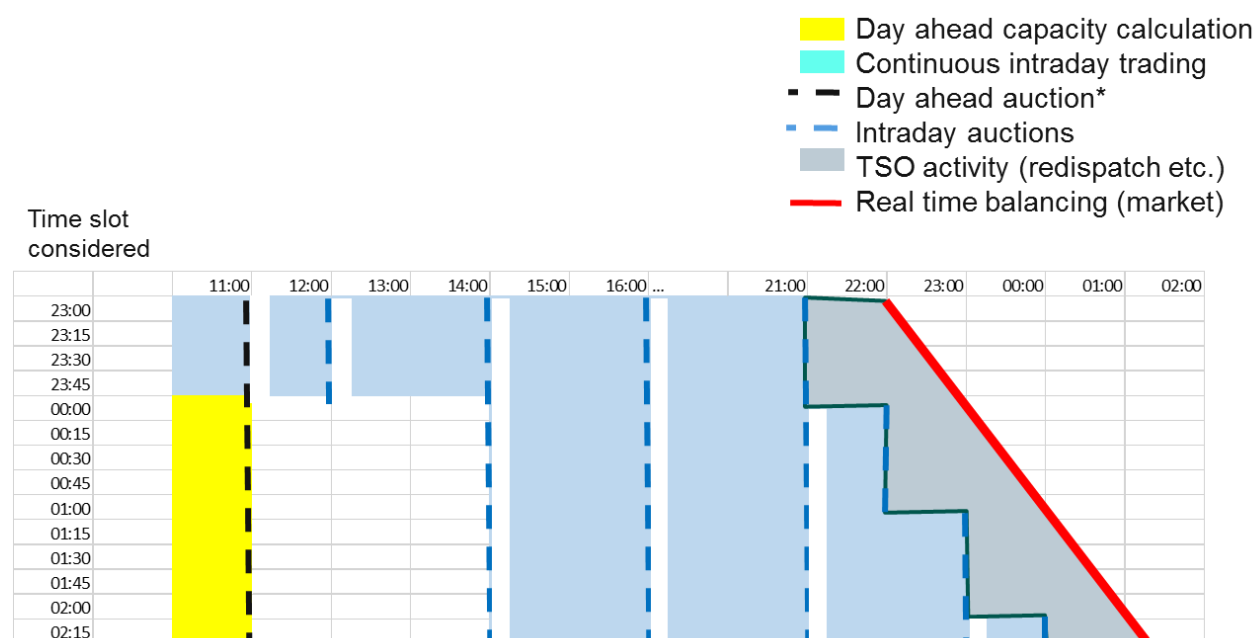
Day ahead capacity calculation
Continuous intraday trading
Day ahead auction*
Intraday auctions
TSO activity (redispatch etc.)
Real time balancing (market)

Time slot considered

| | 11:00 | 12:00 | 13:00 | 14:00 | 15:00 | 16:00 ... | | 21:00 | 22:00 | 23:00 | 00:00 | 01:00 | 02:00 |
|---|---|---|---|---|---|---|---|---|---|---|---|---|---|
| 23:00 | | | | | | | | | | | | | |
| 23:15 | | | | | | | | | | | | | |
| 23:30 | | | | | | | | | | | | | |
| 23:45 | | | | | | | | | | | | | |
| 00:00 | | | | | | | | | | | | | |
| 00:15 | | | | | | | | | | | | | |
| 00:30 | | | | | | | | | | | | | |
| 00:45 | | | | | | | | | | | | | |
| 01:00 | | | | | | | | | | | | | |
| 01:15 | | | | | | | | | | | | | |
| 01:30 | | | | | | | | | | | | | |
| 01:45 | | | | | | | | | | | | | |
| 02:00 | | | | | | | | | | | | | |
| 02:15 | | | | | | | | | | | | | |